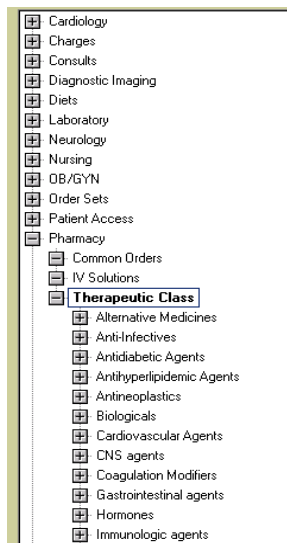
Cardiology
Charges
Consults
Diagnostic Imaging
Diets
Laboratory
Neurology
Nursing
OB/GYN
Order Sets
Patient Access
Pharmacy
Common Orders
IV Solutions
Therapeutic Class
Alternative Medicines
Anti-Infectives
Antidiabetic Agents
Antihyperlipidemic Agents
Antineoplastics
Biologicals
Cardiovascular Agents
CNS agents
Coagulation Modifiers
Gastrointestinal agents
Hormones
Immunologic agents